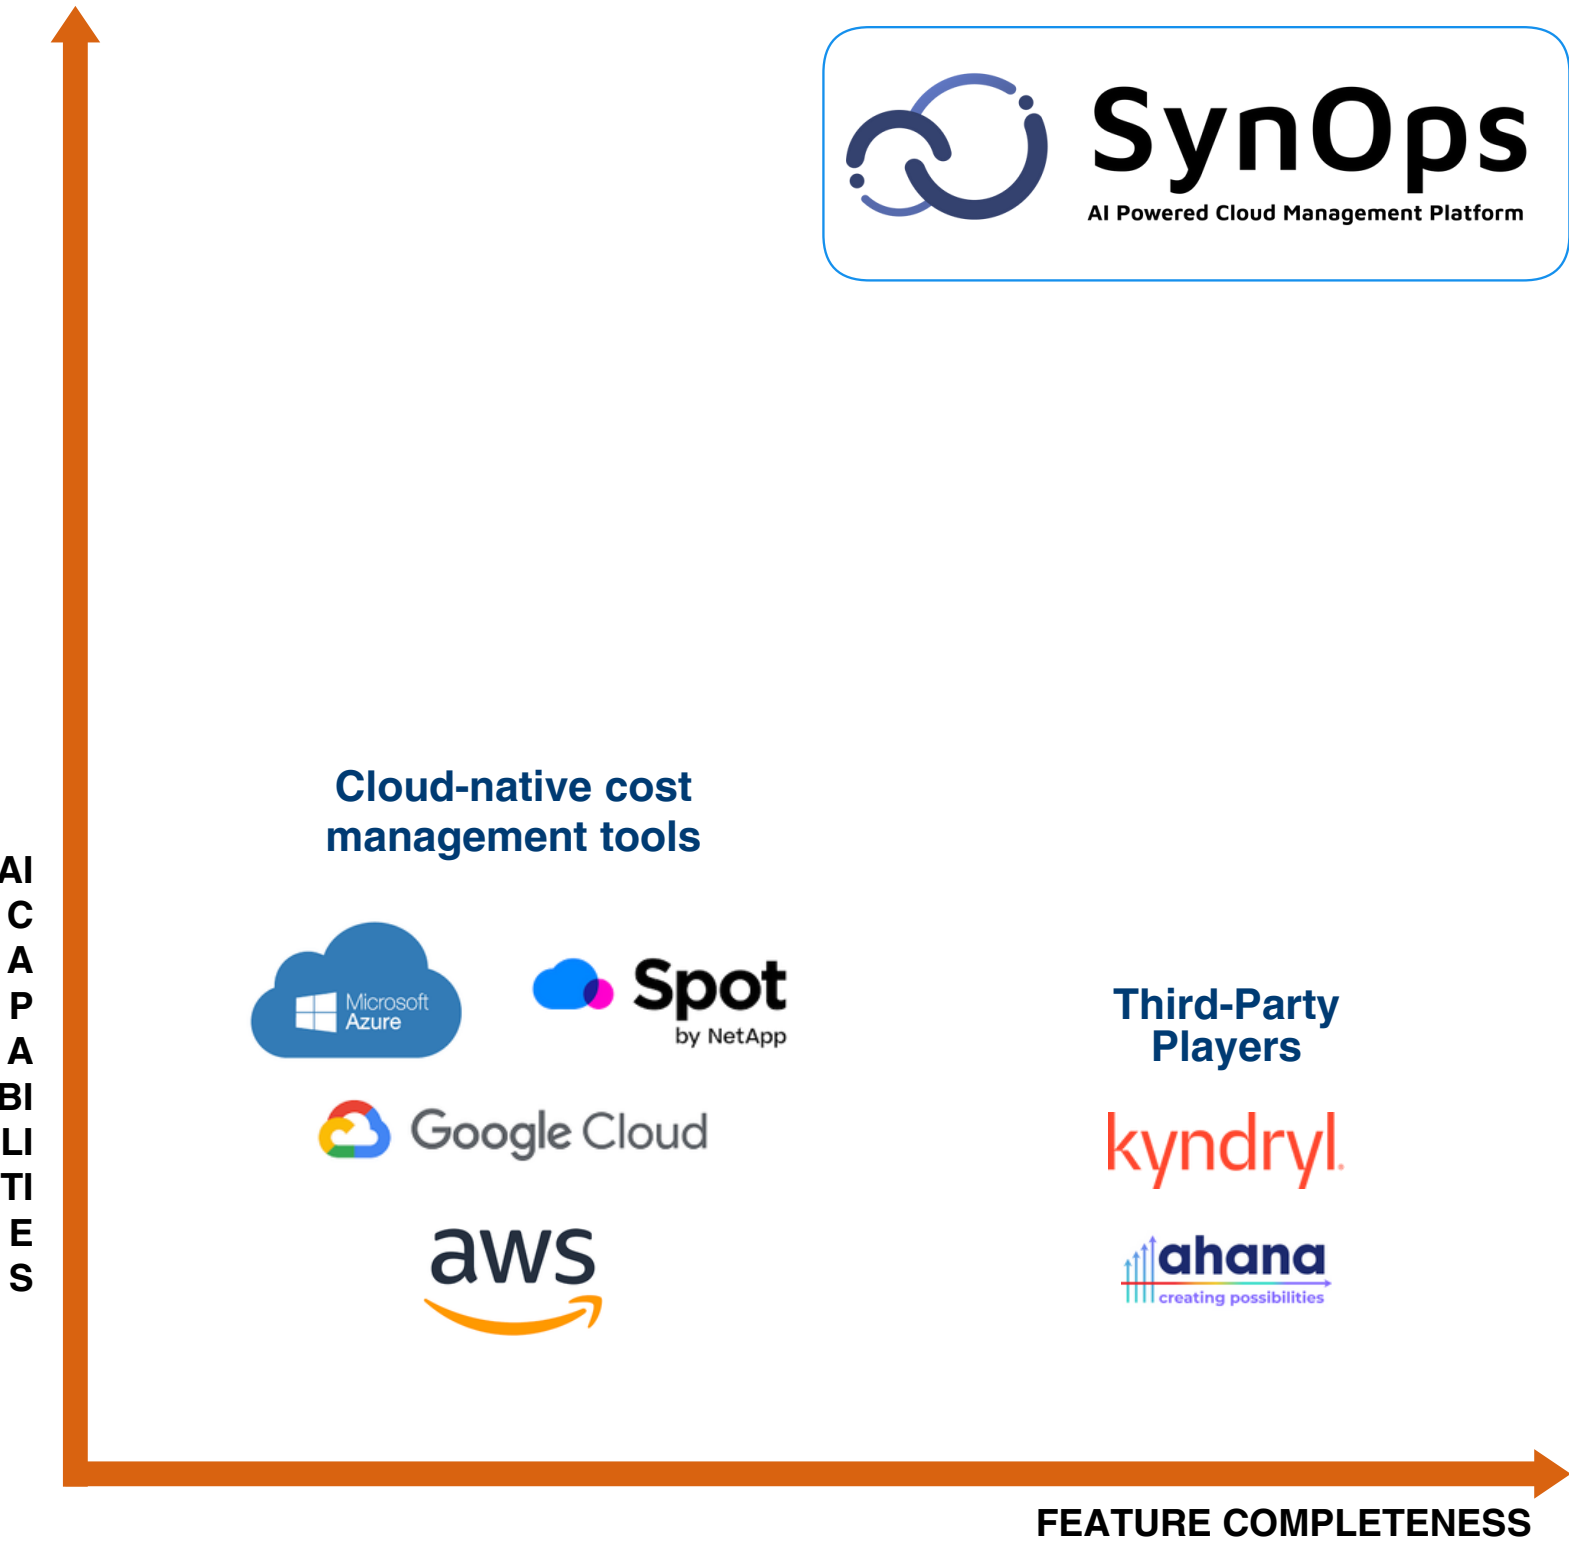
SynOps
AI Powered Cloud Management Platform

Cloud-native cost management tools

AI
C
A
P
A
BI
LI
TI
E
S

Microsoft Azure

Spot
by NetApp

Google Cloud

aws

Third-Party Players

kyndryl

ahana
creating possibilities

FEATURE COMPLETENESS